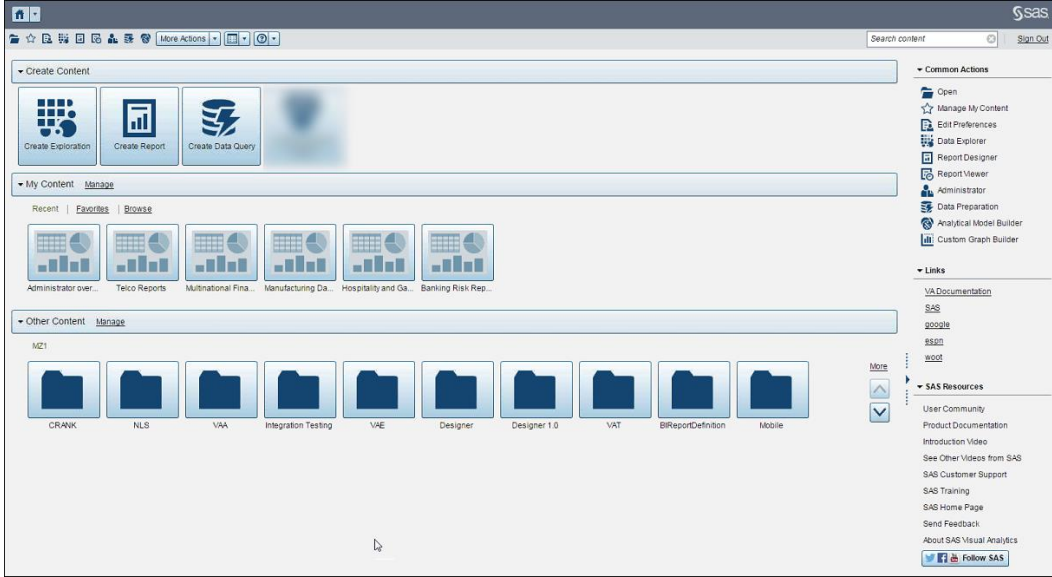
sas

More Actions

Search content

Sign Out

Create Content

Create Exploration

Create Report

Create Data Query

My Content Manage

Recent | Favorites | Browse

Administrator over...

Telco Reports

Multinational Fina...

Manufacturing Da...

Hospitality and Ga...

Banking Risk Rep...

Other Content Manage

MZ1

CRANK

NLS

VAA

Integration Testing

VAE

Designer

Designer 1.0

VAT

BIReportDefinition

Mobile

More

Common Actions

Open

Manage My Content

Edit Preferences

Data Explorer

Report Designer

Report Viewer

Administrator

Data Preparation

Analytical Model Builder

Custom Graph Builder

Links

VA Documentation

SAS

google

espn

woot

SAS Resources

User Community

Product Documentation

Introduction Video

See Other Videos from SAS

SAS Customer Support

SAS Training

SAS Home Page

Send Feedback

About SAS Visual Analytics

Follow SAS